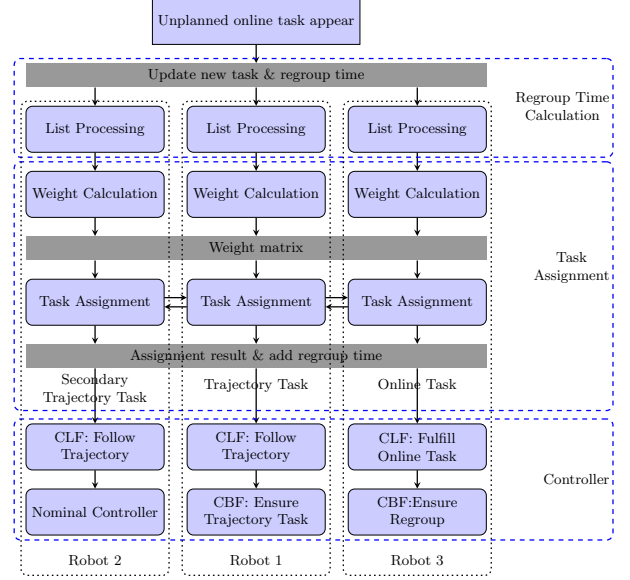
Unplanned online task appear

Update new task & regroup time

Regroup Time Calculation

List Processing

List Processing

List Processing

Weight Calculation

Weight Calculation

Weight Calculation

Weight matrix

Task Assignment

Task Assignment

Task Assignment

Task Assignment

Assignment result & add regroup time

Secondary Trajectory Task

Trajectory Task

Online Task

CLF: Follow Trajectory

CLF: Follow Trajectory

CLF: Fulfill Online Task

Controller

Nominal Controller

CBF: Ensure Trajectory Task

CBF:Ensure Regroup

Robot 2

Robot 1

Robot 3